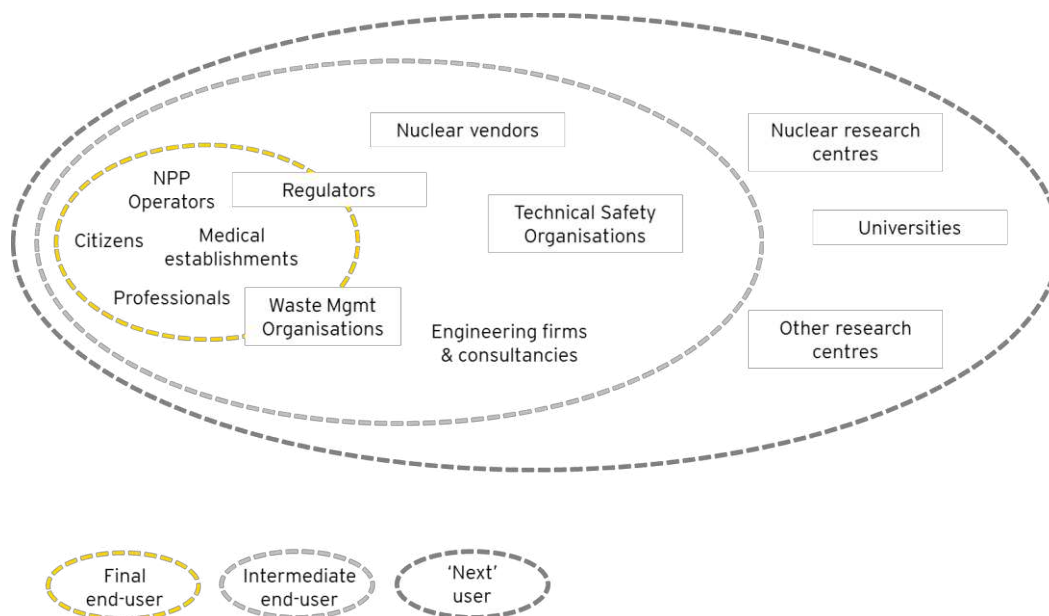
Nuclear vendors

Nuclear research centres

NPP Operators

Regulators

Technical Safety Organisations

Universities

Citizens

Medical establishments

Professionals

Waste Mgmt Organisations

Engineering firms & consultancies

Other research centres

Final end-user

Intermediate end-user

'Next' user